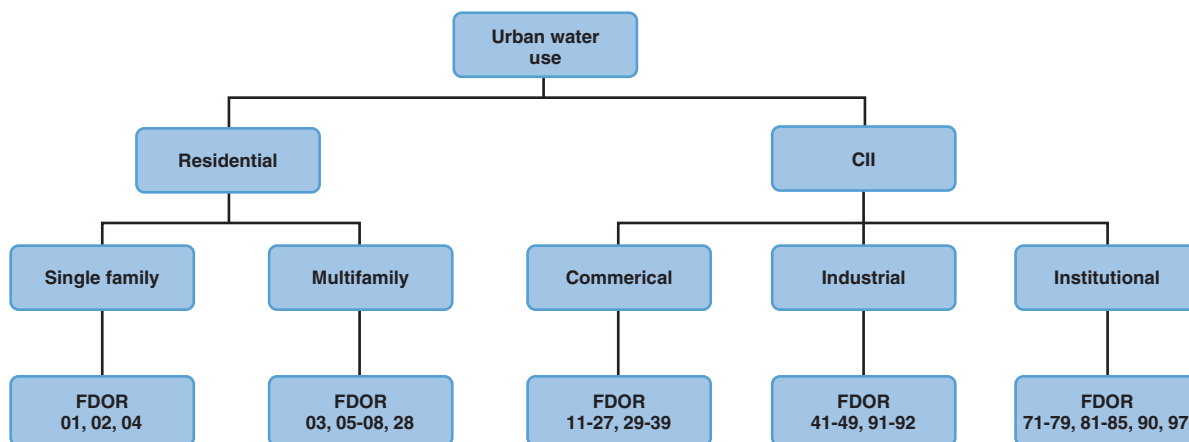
Urban water use

Residential

CII

Single family

Multifamily

Commerical

Industrial

Institutional

FDOR
01, 02, 04

FDOR
03, 05-08, 28

FDOR
11-27, 29-39

FDOR
41-49, 91-92

FDOR
71-79, 81-85, 90, 97